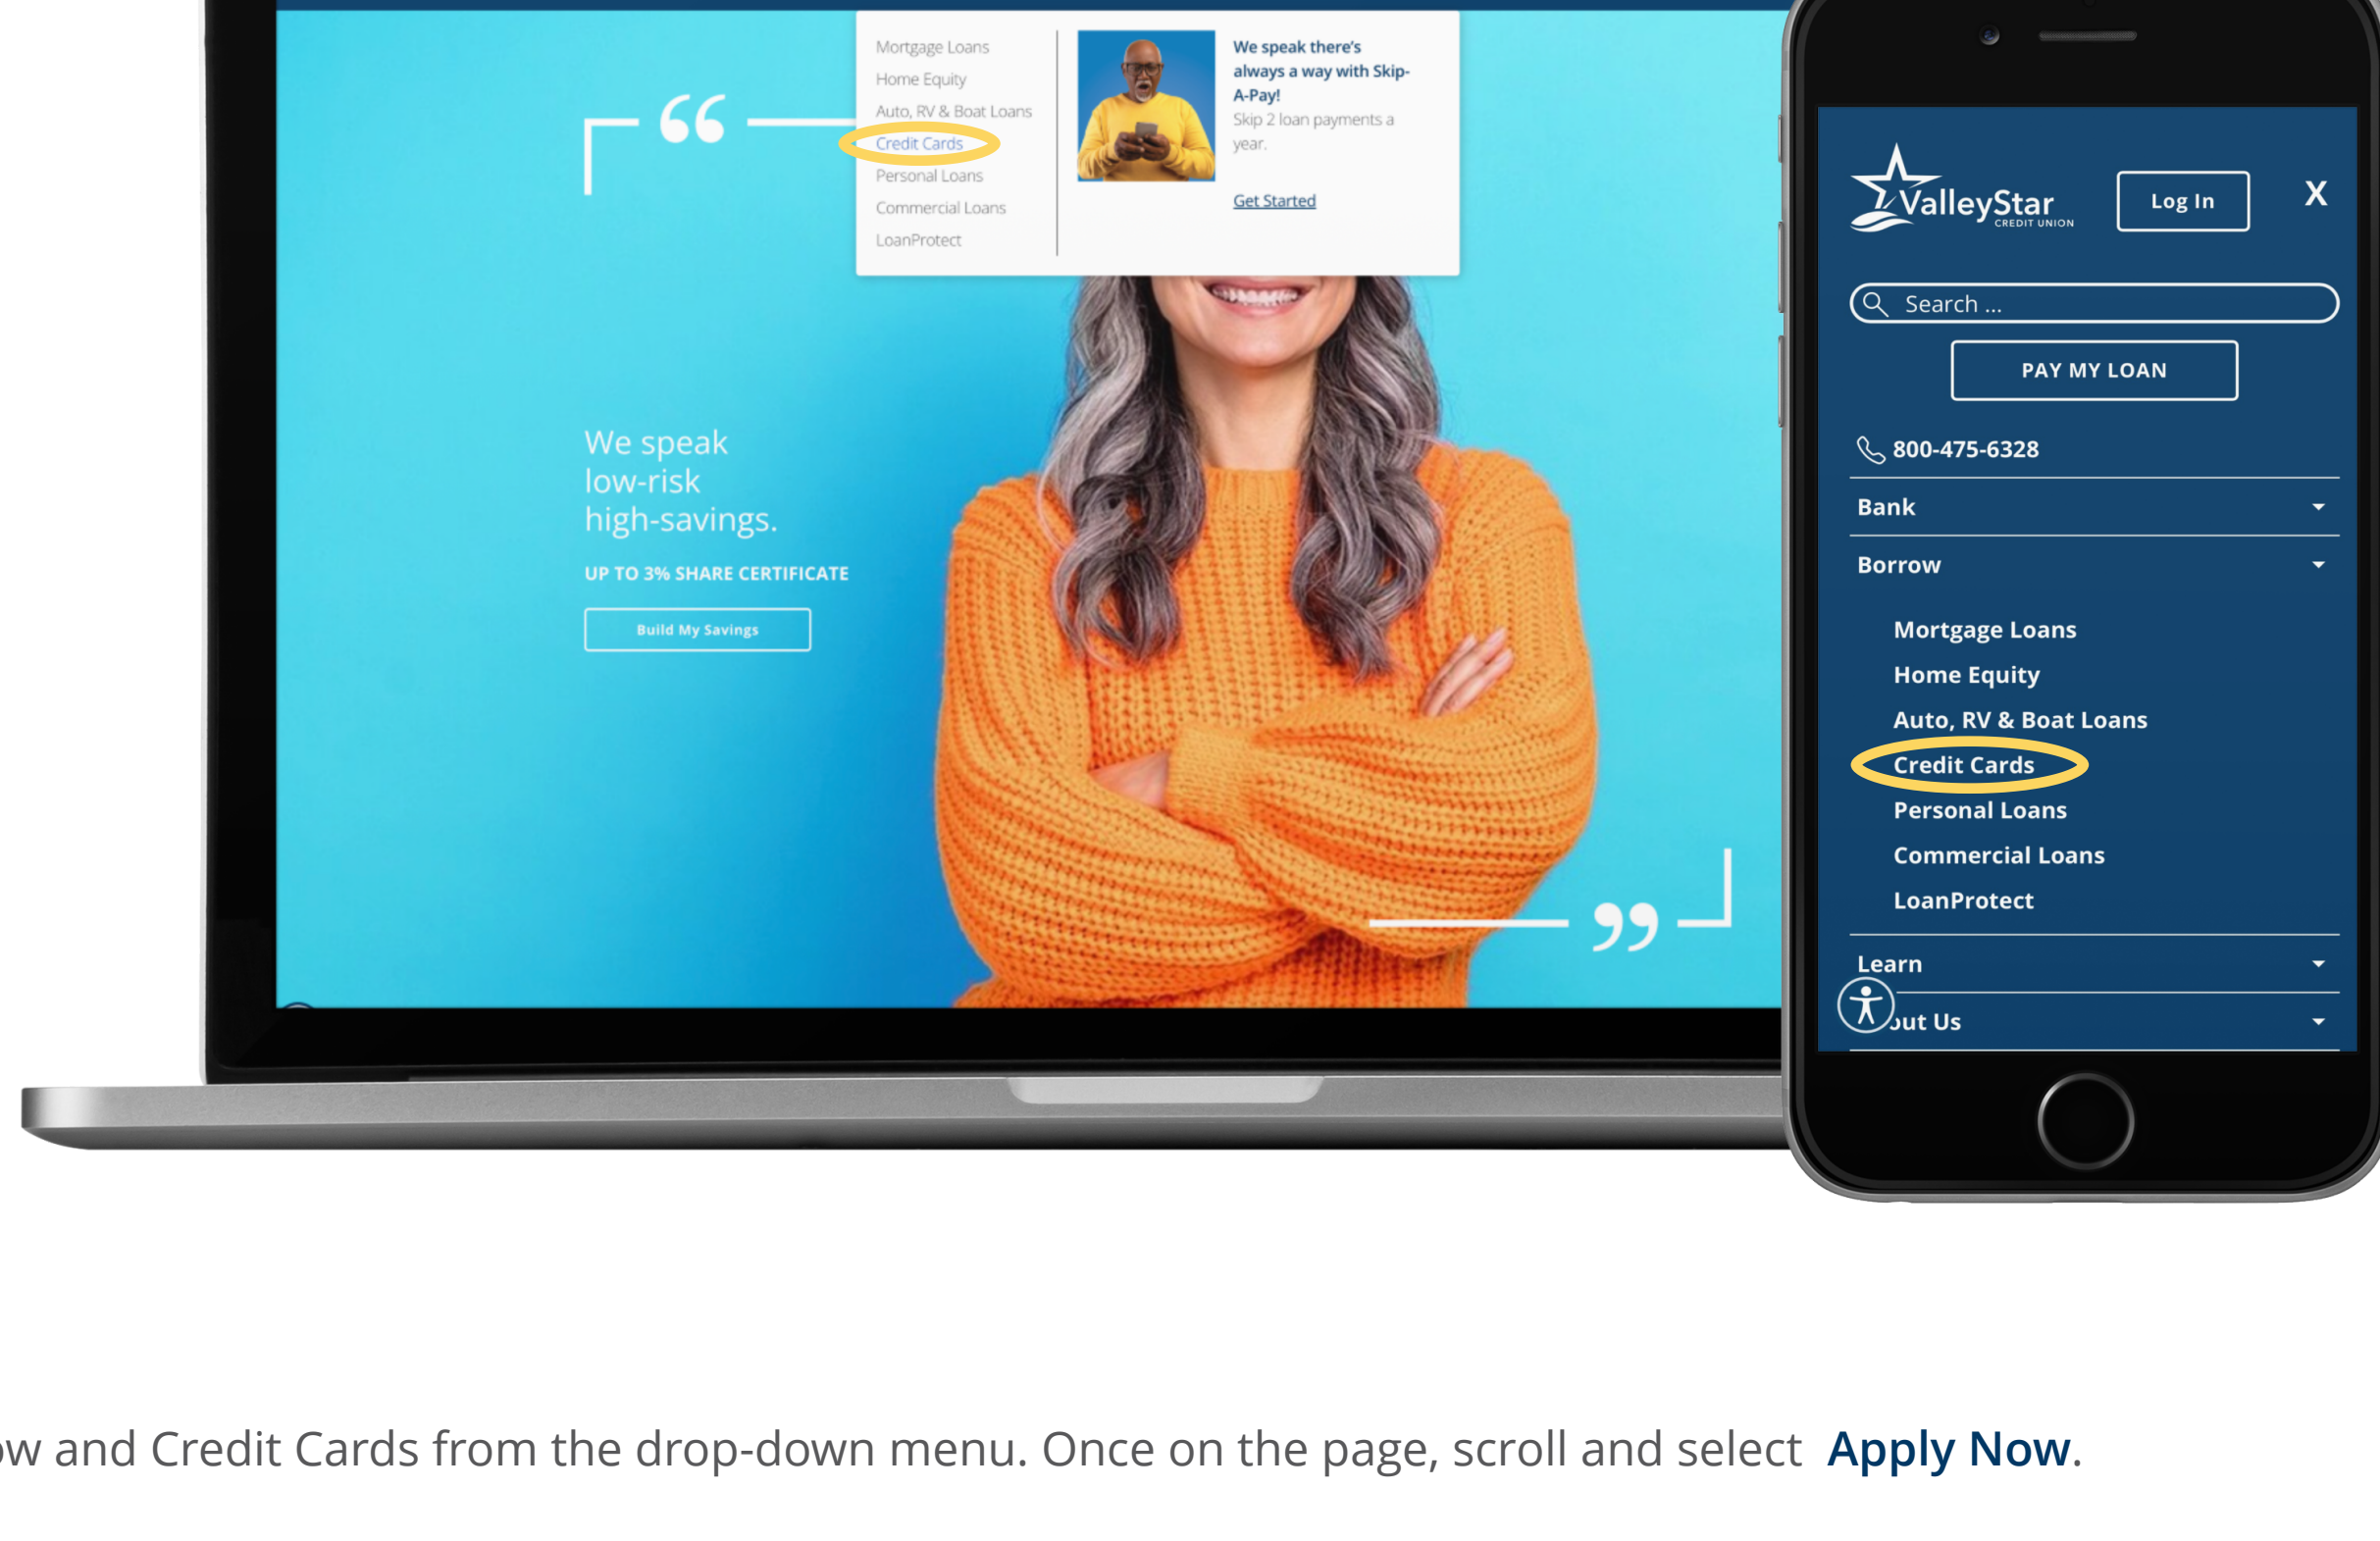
Mortgage Loans
Home Equity
Auto, RV & Boat Loans
Credit Cards
Personal Loans
Commercial Loans
LoanProtect

We speak there's always a way with Skip-A-Pay!
Skip 2 loan payments a year.
Get Started

“

We speak low-risk high-savings.
UP TO 3% SHARE CERTIFICATE
Build My Savings

”

ValleyStar CREDIT UNION
Log In
X
Search ...
PAY MY LOAN
800-475-6328
Bank
Borrow
Mortgage Loans
Home Equity
Auto, RV & Boat Loans
Credit Cards
Personal Loans
Commercial Loans
LoanProtect
Learn
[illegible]out Us

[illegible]w and Credit Cards from the drop-down menu. Once on the page, scroll and select Apply Now.